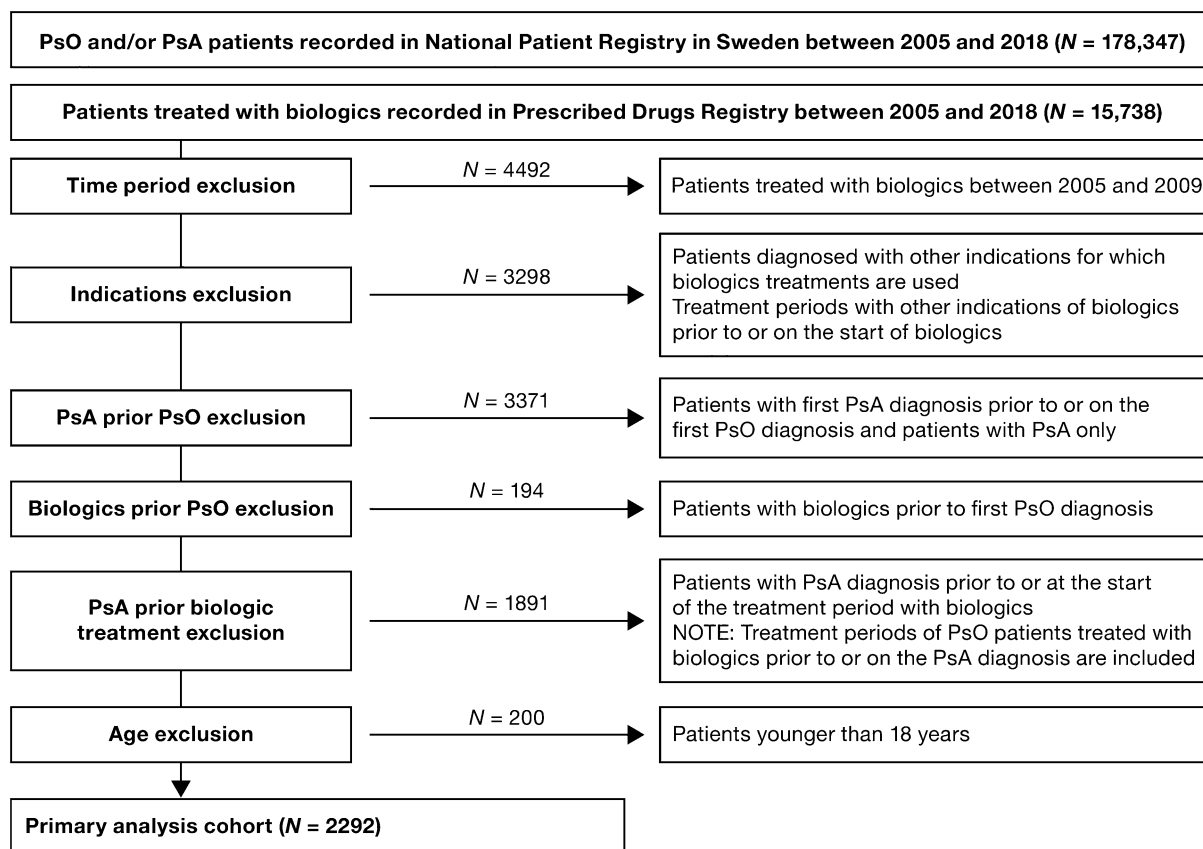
PsO and/or PsA patients recorded in National Patient Registry in Sweden between 2005 and 2018 ($N$ = 178,347)

Patients treated with biologics recorded in Prescribed Drugs Registry between 2005 and 2018 ($N$ = 15,738)

Time period exclusion

$N$ = 4492

Patients treated with biologics between 2005 and 2009

Indications exclusion

$N$ = 3298

Patients diagnosed with other indications for which biologics treatments are used
Treatment periods with other indications of biologics prior to or on the start of biologics

PsA prior PsO exclusion

$N$ = 3371

Patients with first PsA diagnosis prior to or on the first PsO diagnosis and patients with PsA only

Biologics prior PsO exclusion

$N$ = 194

Patients with biologics prior to first PsO diagnosis

PsA prior biologic treatment exclusion

$N$ = 1891

Patients with PsA diagnosis prior to or at the start of the treatment period with biologics
NOTE: Treatment periods of PsO patients treated with biologics prior to or on the PsA diagnosis are included

Age exclusion

$N$ = 200

Patients younger than 18 years

Primary analysis cohort ($N$ = 2292)